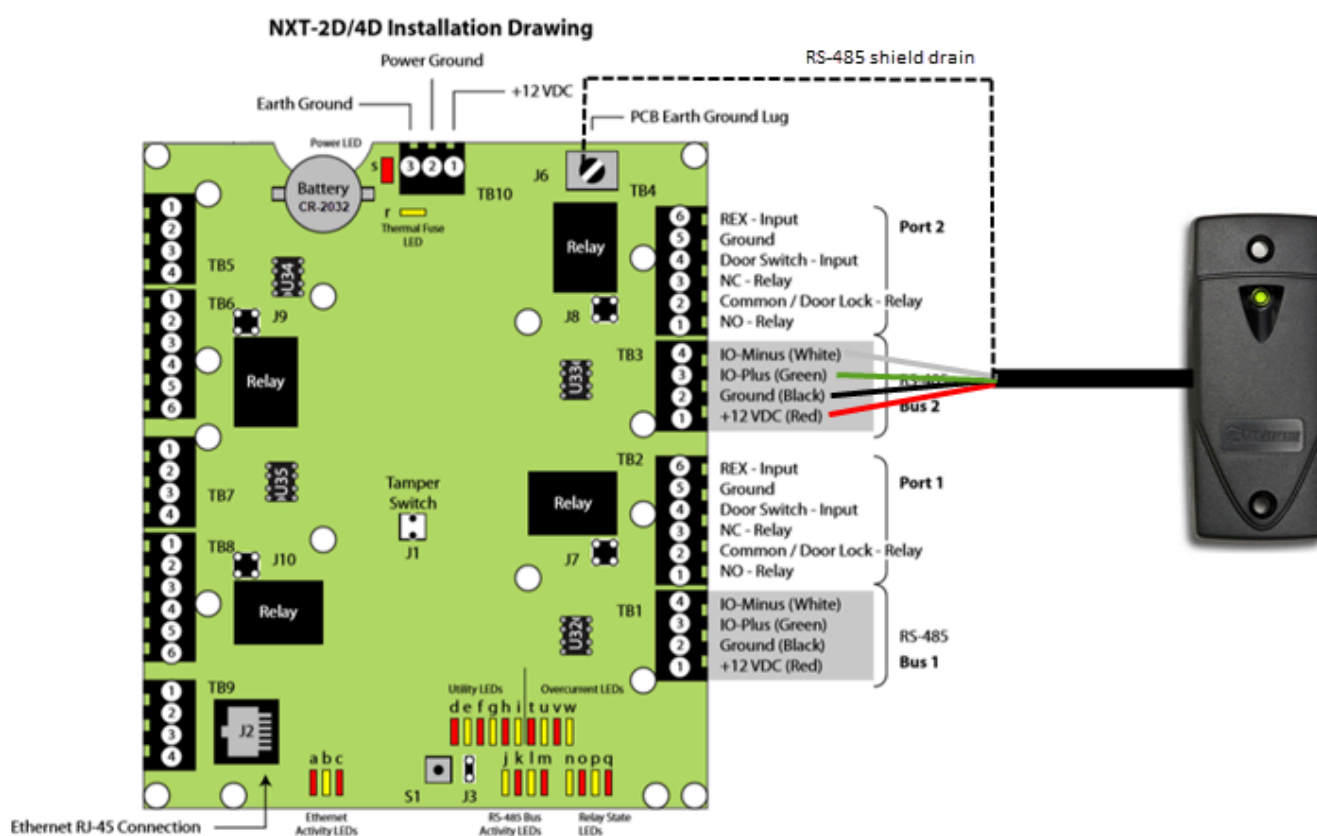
NXT-2D/4D Installation Drawing

Power Ground

Earth Ground

+12 VDC

RS-485 shield drain

PCB Earth Ground Lug

Power LED

s

Battery CR-2032

3 2 1

TB10

J6

TB4

r

Thermal Fuse LED

1 2 3 4

TB5

U34

1 2 3 4 5 6

TB6

J9

Relay

Relay

J8

6 5 4 3 2 1

REX - Input
Ground
Door Switch - Input
NC - Relay
Common / Door Lock - Relay
NO - Relay

Port 2

TB3

U33

4 3 2 1

IO-Minus (White)
IO-Plus (Green)
Ground (Black)
+12 VDC (Red)

RS-485
Bus 2

1 2 3 4

TB7

U35

Tamper Switch

J1

TB2

Relay

6 5 4 3 2 1

REX - Input
Ground
Door Switch - Input
NC - Relay
Common / Door Lock - Relay
NO - Relay

Port 1

1 2 3 4 5 6

TB8

J10

Relay

J7

TB1

U32

4 3 2 1

IO-Minus (White)
IO-Plus (Green)
Ground (Black)
+12 VDC (Red)

RS-485
Bus 1

1 2 3 4

TB9

J2

Utility LEDs

Overcurrent LEDs

d e f g h i t u v w

a b c

S1

J3

j k l m

n o p q

Ethernet RJ-45 Connection

Ethernet Activity LEDs

RS-485 Bus Activity LEDs

Relay State LEDs